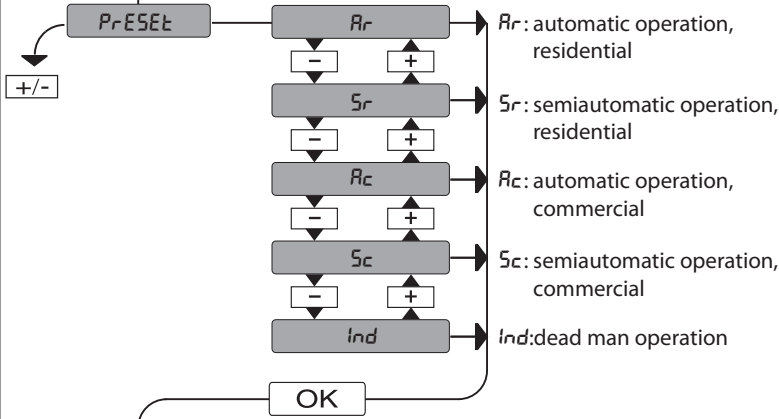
PrESEt

+/-

Ar

–

+

Sr

–

+

Ac

–

+

Sc

–

+

Ind

OK

Ar: automatic operation, residential

Sr: semiautomatic operation, residential

Ac: automatic operation, commercial

Sc: semiautomatic operation, commercial

Ind:dead man operation